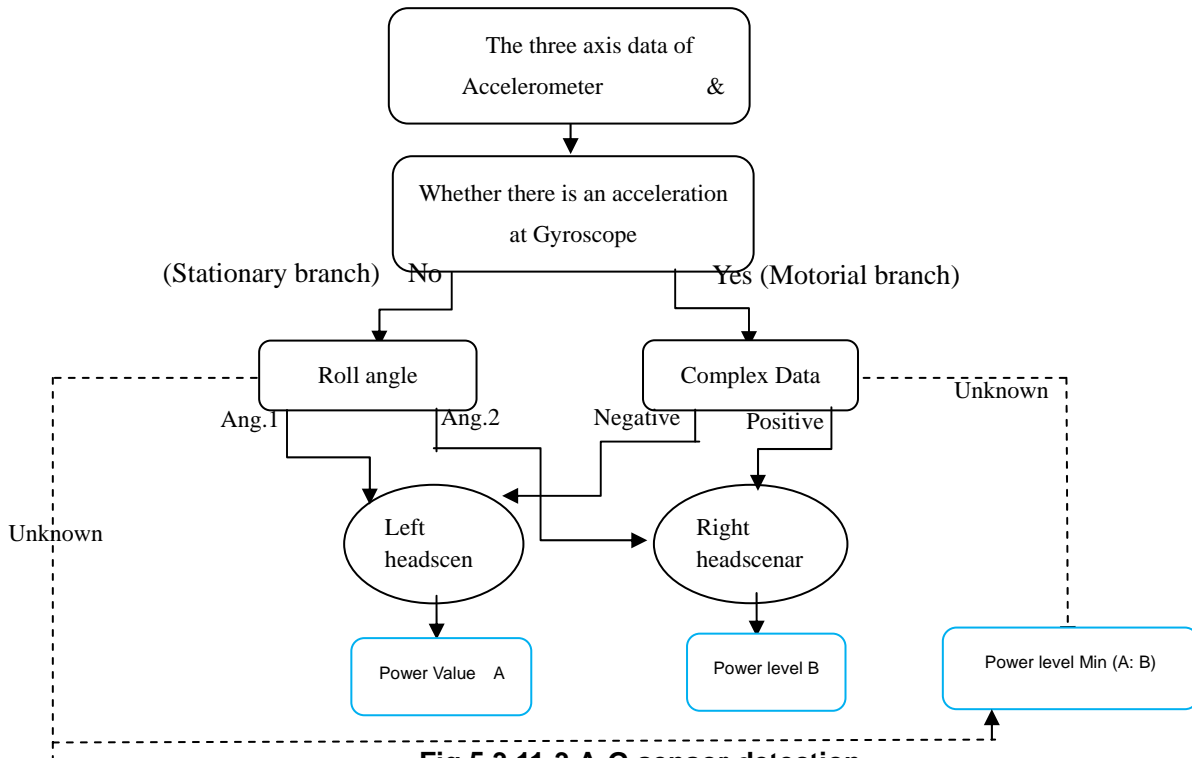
The three axis data of Accelerometer &

Whether there is an acceleration at Gyroscope

(Stationary branch) No

Yes (Motorial branch)

Roll angle

Complex Data

Unknown

Ang.1

Ang.2

Negative

Positive

Unknown

Left headscen

Right headscenar

Power Value A

Power level B

Power level Min (A: B)

Fig 5.3.11.3 A-G sensor detection